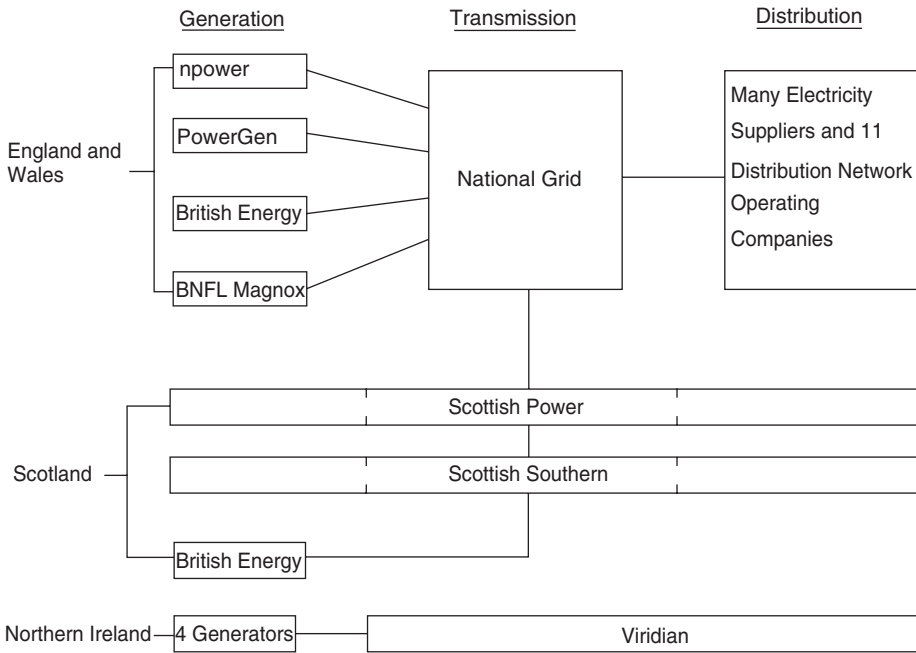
Generation

Transmission

Distribution

England and Wales

npower

PowerGen

British Energy

BNFL Magnox

National Grid

Many Electricity Suppliers and 11 Distribution Network Operating Companies

Scotland

Scottish Power

Scottish Southern

British Energy

Northern Ireland

4 Generators

Viridian